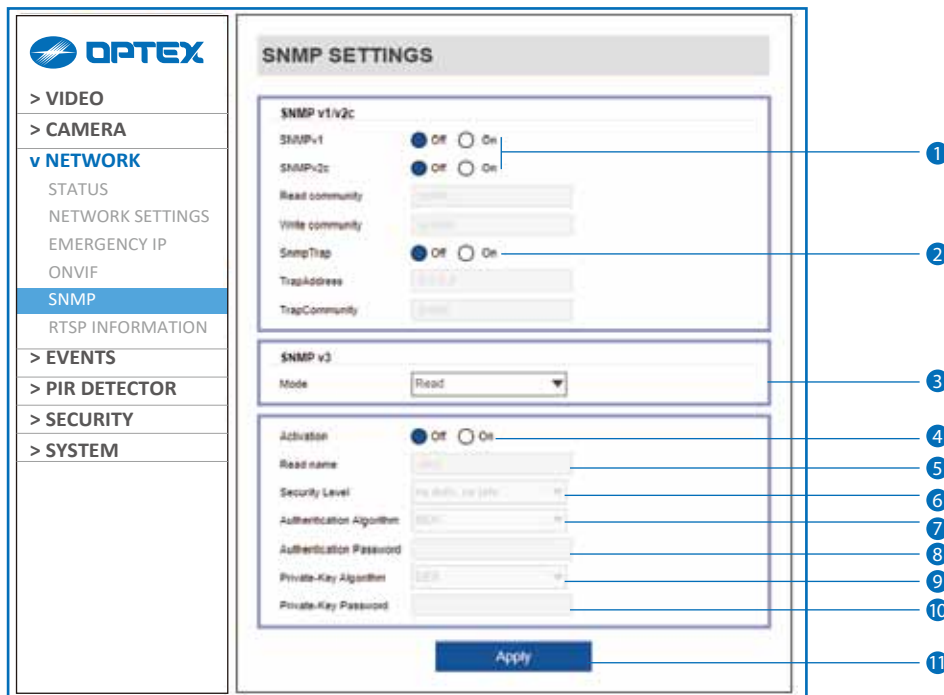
OPTEX

> VIDEO
> CAMERA
v NETWORK
STATUS
NETWORK SETTINGS
EMERGENCY IP
ONVIF
SNMP
RTSP INFORMATION
> EVENTS
> PIR DETECTOR
> SECURITY
> SYSTEM

SNMP SETTINGS

SNMP v1/v2c
SNMPv1 Off On
SNMPv2c Off On
Read community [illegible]
Write community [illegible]
SnmpTrap Off On
TrapAddress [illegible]
TrapCommunity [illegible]

SNMP v3
Mode Read

Activation Off On
Read name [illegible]
Security Level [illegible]
Authentication Algorithm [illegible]
Authentication Password
Private-Key Algorithm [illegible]
Private-Key Password

Apply

1
2
3
4
5
6
7
8
9
10
11